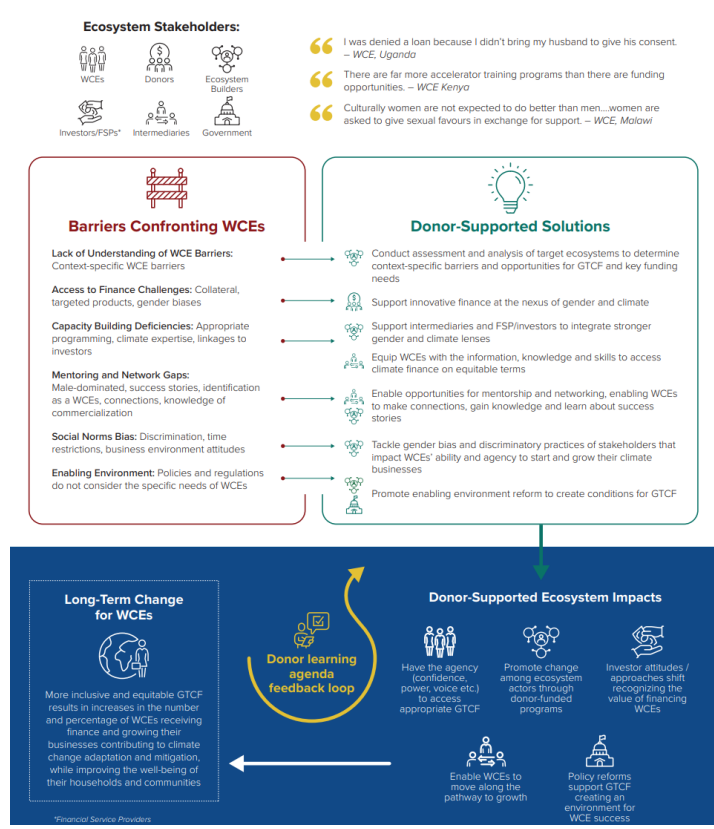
Ecosystem Stakeholders:

WCEs
Donors
Ecosystem Builders
Investors/FSPs*
Intermediaries
Government

I was denied a loan because I didn't bring my husband to give his consent. – WCE, Uganda

There are far more accelerator training programs than there are funding opportunities. – WCE Kenya

Culturally women are not expected to do better than men....women are asked to give sexual favours in exchange for support. – WCE, Malawi

Barriers Confronting WCEs

Lack of Understanding of WCE Barriers: Context-specific WCE barriers

Access to Finance Challenges: Collateral, targeted products, gender biases

Capacity Building Deficiencies: Appropriate programming, climate expertise, linkages to investors

Mentoring and Network Gaps: Male-dominated, success stories, identification as a WCEs, connections, knowledge of commercialization

Social Norms Bias: Discrimination, time restrictions, business environment attitudes

Enabling Environment: Policies and regulations do not consider the specific needs of WCEs

Donor-Supported Solutions

Conduct assessment and analysis of target ecosystems to determine context-specific barriers and opportunities for GTCF and key funding needs

Support innovative finance at the nexus of gender and climate

Support intermediaries and FSP/investors to integrate stronger gender and climate lenses

Equip WCEs with the information, knowledge and skills to access climate finance on equitable terms

Enable opportunities for mentorship and networking, enabling WCEs to make connections, gain knowledge and learn about success stories

Tackle gender bias and discriminatory practices of stakeholders that impact WCEs' ability and agency to start and grow their climate businesses

Promote enabling environment reform to create conditions for GTCF

Long-Term Change for WCEs

More inclusive and equitable GTCF results in increases in the number and percentage of WCEs receiving finance and growing their businesses contributing to climate change adaptation and mitigation, while improving the well-being of their households and communities

Donor learning agenda feedback loop

Donor-Supported Ecosystem Impacts

Have the agency (confidence, power, voice etc.) to access appropriate GTCF

Promote change among ecosystem actors through donor-funded programs

Investor attitudes / approaches shift recognizing the value of financing WCEs

Enable WCEs to move along the pathway to growth

Policy reforms support GTCF creating an environment for WCE success

*Financial Service Providers